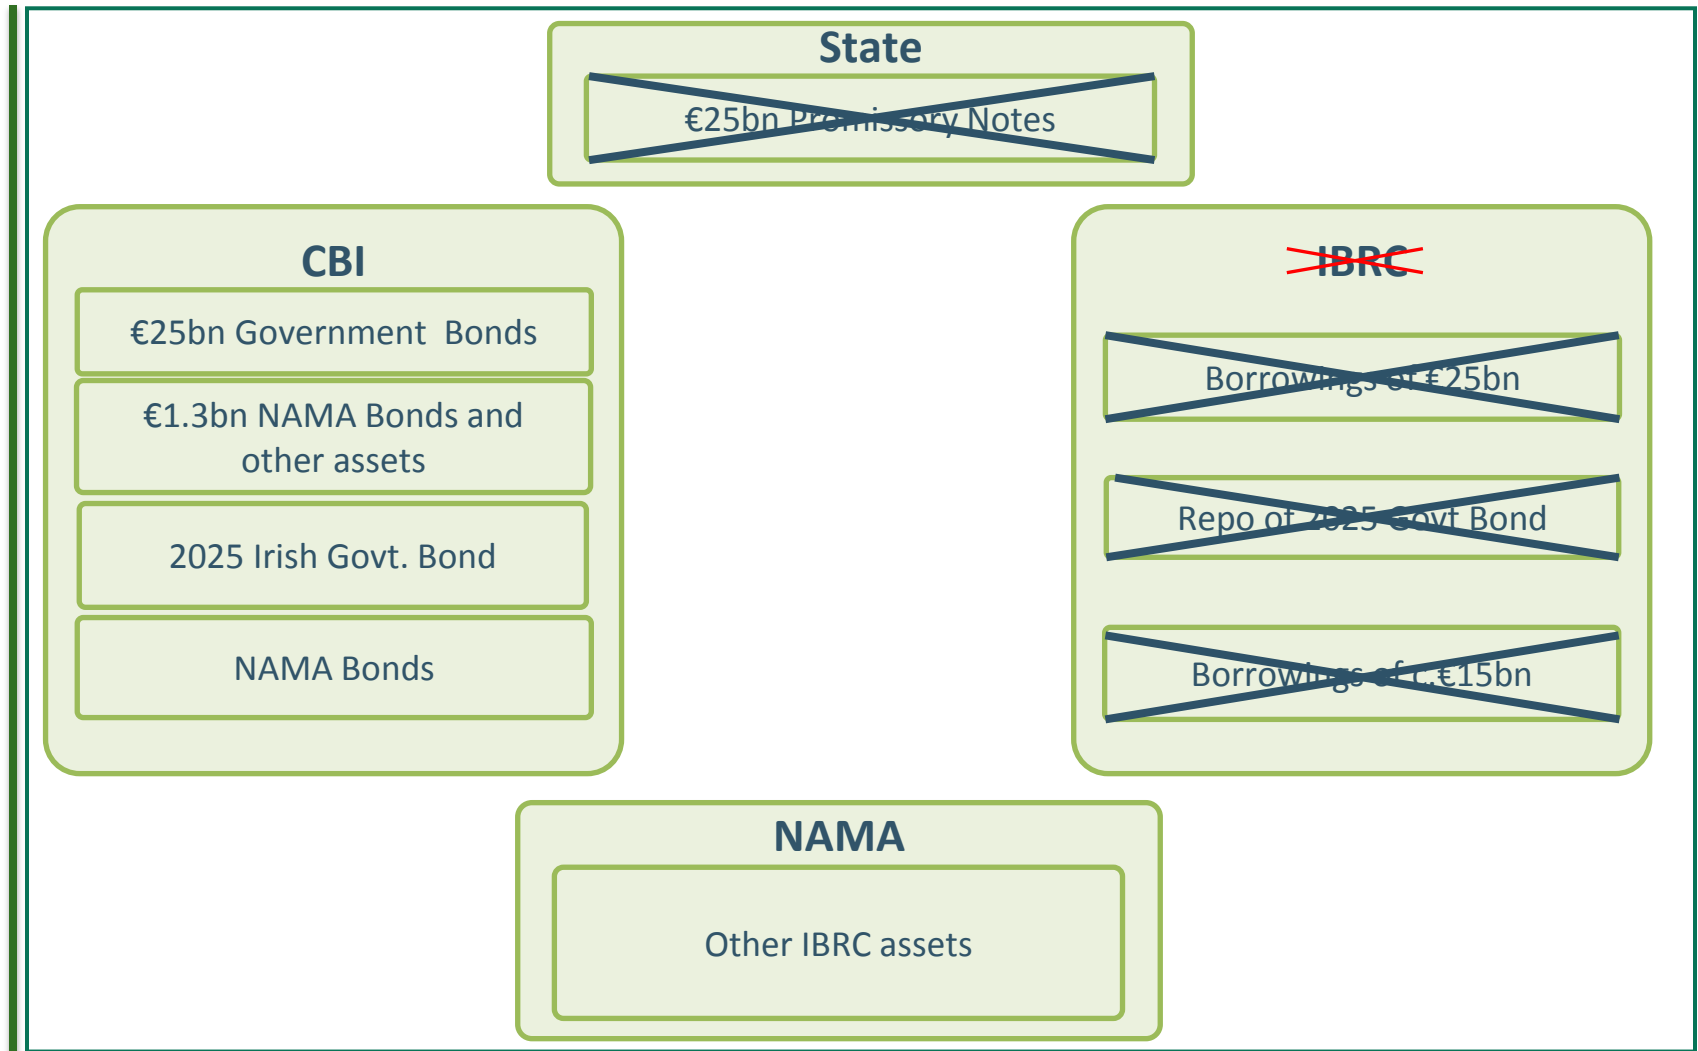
State

€25bn Promissory Notes

CBI

€25bn Government Bonds

€1.3bn NAMA Bonds and other assets

2025 Irish Govt. Bond

NAMA Bonds

IBRC

Borrowings of €25bn

Repo of 2025 Govt Bond

Borrowings of c.€15bn

NAMA

Other IBRC assets